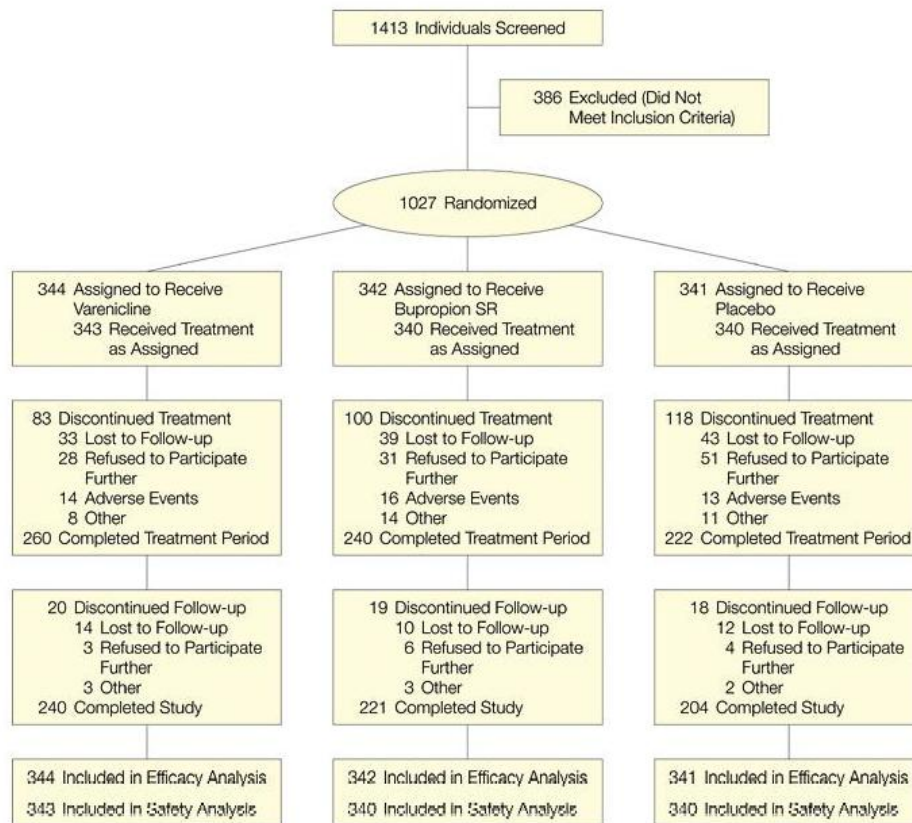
1413 Individuals Screened

386 Excluded (Did Not Meet Inclusion Criteria)

1027 Randomized

344 Assigned to Receive Varenicline
343 Received Treatment as Assigned

83 Discontinued Treatment
33 Lost to Follow-up
28 Refused to Participate Further
14 Adverse Events
8 Other
260 Completed Treatment Period

20 Discontinued Follow-up
14 Lost to Follow-up
3 Refused to Participate Further
3 Other
240 Completed Study

344 Included in Efficacy Analysis
343 Included in Safety Analysis

342 Assigned to Receive Bupropion SR
340 Received Treatment as Assigned

100 Discontinued Treatment
39 Lost to Follow-up
31 Refused to Participate Further
16 Adverse Events
14 Other
240 Completed Treatment Period

19 Discontinued Follow-up
10 Lost to Follow-up
6 Refused to Participate Further
3 Other
221 Completed Study

342 Included in Efficacy Analysis
340 Included in Safety Analysis

341 Assigned to Receive Placebo
340 Received Treatment as Assigned

118 Discontinued Treatment
43 Lost to Follow-up
51 Refused to Participate Further
13 Adverse Events
11 Other
222 Completed Treatment Period

18 Discontinued Follow-up
12 Lost to Follow-up
4 Refused to Participate Further
2 Other
204 Completed Study

341 Included in Efficacy Analysis
340 Included in Safety Analysis